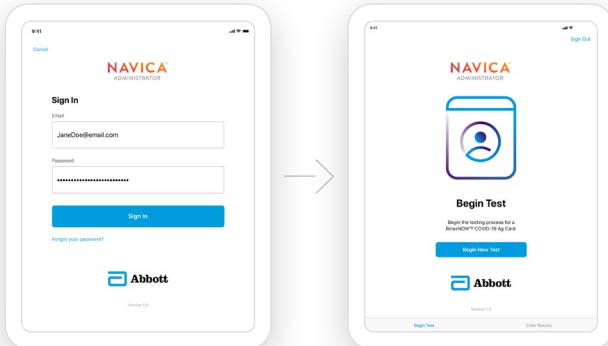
9:41

Cancel

NAVICA
ADMINISTRATOR

Sign In

Email

JaneDoe@email.com

Password

••••••••••••••••••••••••••

Sign In

Forgot your password?

Abbott

Version 1.0

9:41

Sign Out

NAVICA
ADMINISTRATOR

Begin Test

Begin the testing process for a BinaxNOW™ COVID-19 Ag Card.

Begin New Test

Abbott

Version 1.0

Begin Test

Enter Results